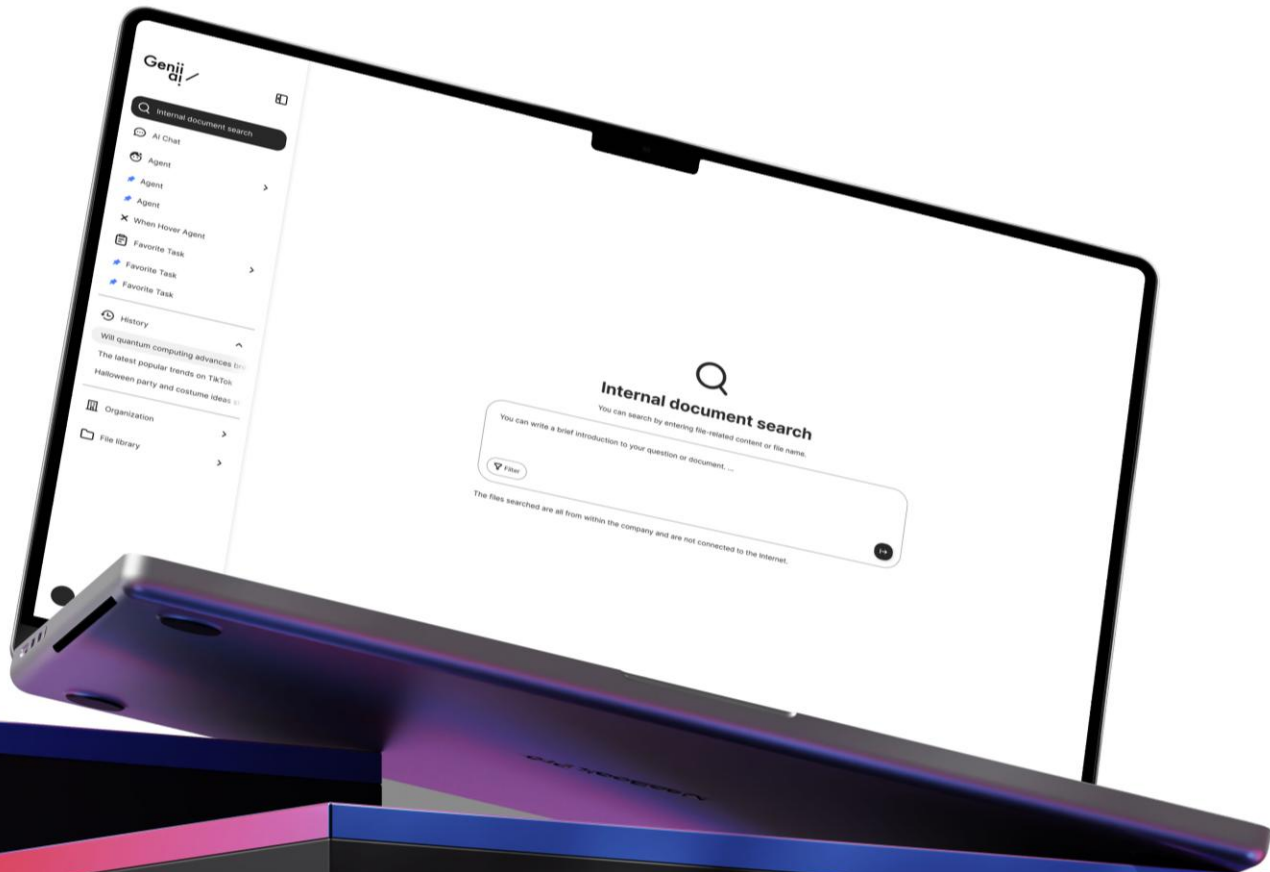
Genii ai

Internal document search

AI Chat

Agent

Agent

Agent

When Hover Agent

Favorite Task

Favorite Task

Favorite Task

History

Will quantum computing advances br

The latest popular trends on TikTok

Halloween party and costume ideas

Organization

File library

Internal document search

You can search by entering file-related content or file name.

You can write a brief introduction to your question or document, ...

Filter

The files searched are all from within the company and are not connected to the Internet.